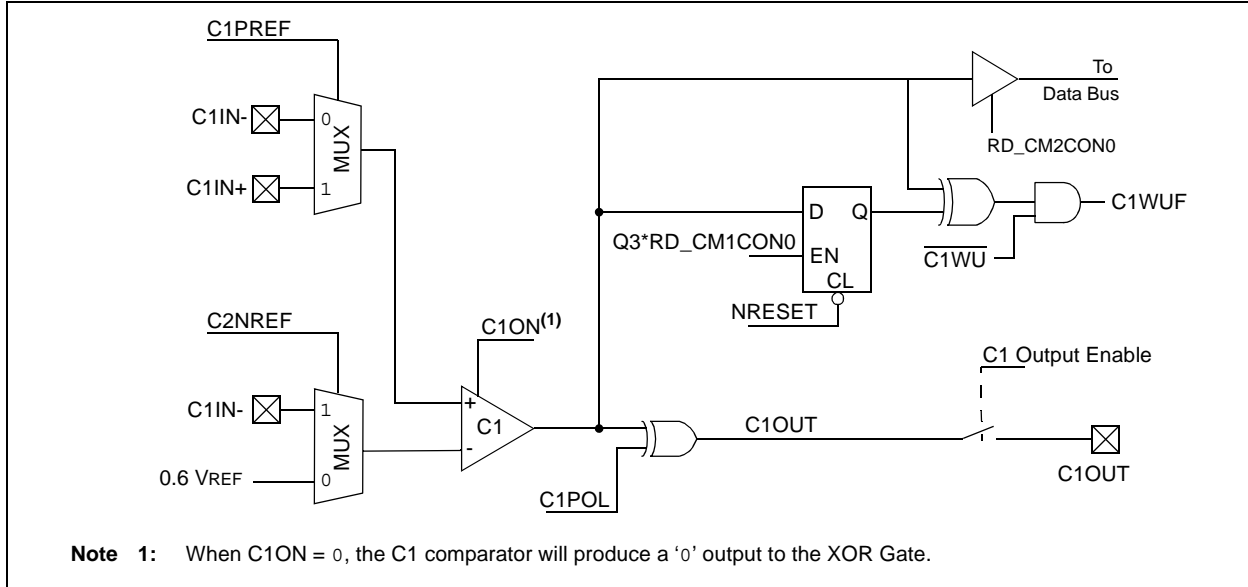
C1PREF

C1IN-

0

MUX

C1IN+

1

To

Data Bus

RD_CM2CON0

D

Q

C1WUF

Q3*RD_CM1CON0

EN

CL

$\overline{C1WU}$

NRESET

C2NREF

C1ON$^{(1)}$

C1 Output Enable

C1IN-

1

MUX

+

C1

-

C1OUT

0.6 VREF

0

C1OUT

C1POL

**Note 1:** When C1ON = 0, the C1 comparator will produce a '0' output to the XOR Gate.